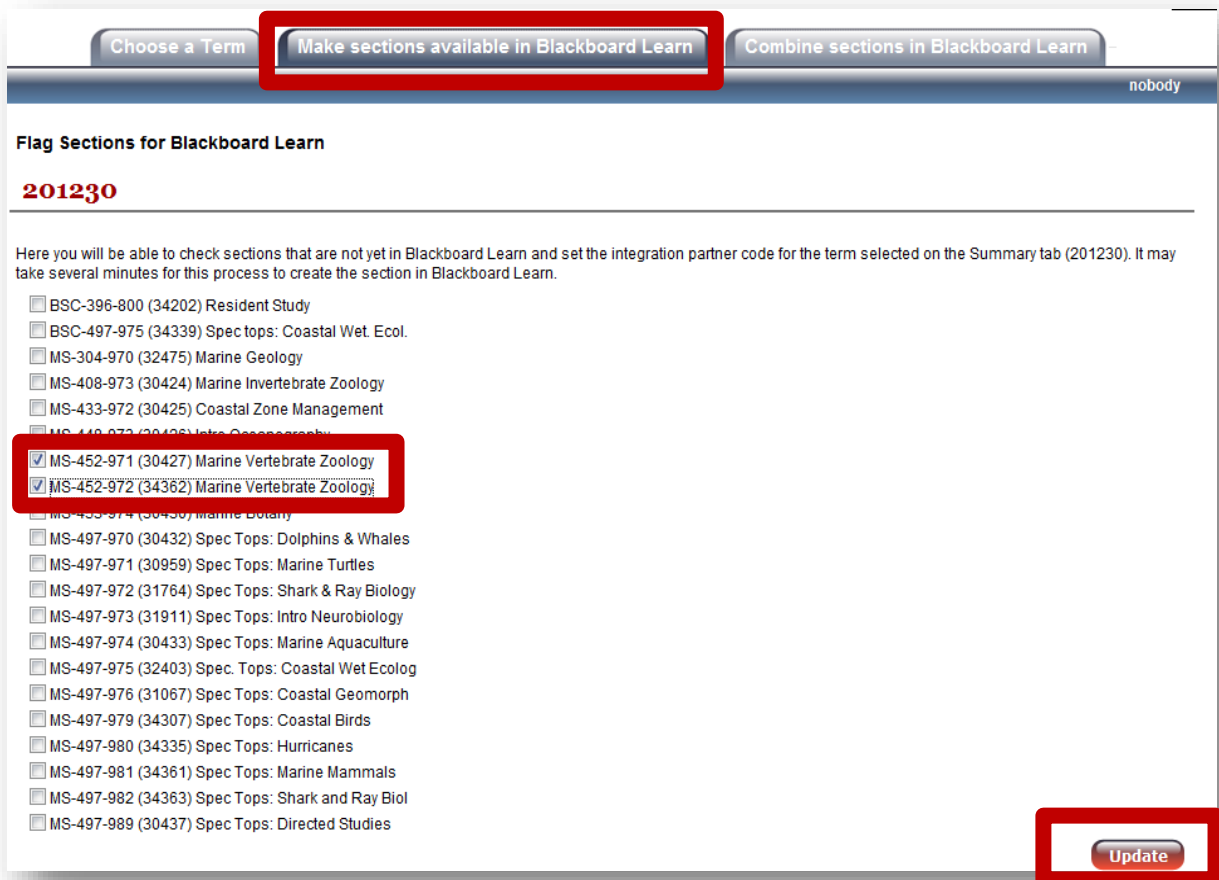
Choose a Term
Make sections available in Blackboard Learn
Combine sections in Blackboard Learn

nobody

Flag Sections for Blackboard Learn

201230

Here you will be able to check sections that are not yet in Blackboard Learn and set the integration partner code for the term selected on the Summary tab (201230). It may take several minutes for this process to create the section in Blackboard Learn.

BSC-396-800 (34202) Resident Study
BSC-497-975 (34339) Spec tops: Coastal Wet. Ecol.
MS-304-970 (32475) Marine Geology
MS-408-973 (30424) Marine Invertebrate Zoology
MS-433-972 (30425) Coastal Zone Management
MS-448-973 (30426) Intro Oceanography
MS-452-971 (30427) Marine Vertebrate Zoology
MS-452-972 (34362) Marine Vertebrate Zoology
MS-453-974 (30430) Marine Botany
MS-497-970 (30432) Spec Tops: Dolphins & Whales
MS-497-971 (30959) Spec Tops: Marine Turtles
MS-497-972 (31764) Spec Tops: Shark & Ray Biology
MS-497-973 (31911) Spec Tops: Intro Neurobiology
MS-497-974 (30433) Spec Tops: Marine Aquaculture
MS-497-975 (32403) Spec. Tops: Coastal Wet Ecolog
MS-497-976 (31067) Spec Tops: Coastal Geomorph
MS-497-979 (34307) Spec Tops: Coastal Birds
MS-497-980 (34335) Spec Tops: Hurricanes
MS-497-981 (34361) Spec Tops: Marine Mammals
MS-497-982 (34363) Spec Tops: Shark and Ray Biol
MS-497-989 (30437) Spec Tops: Directed Studies

Update